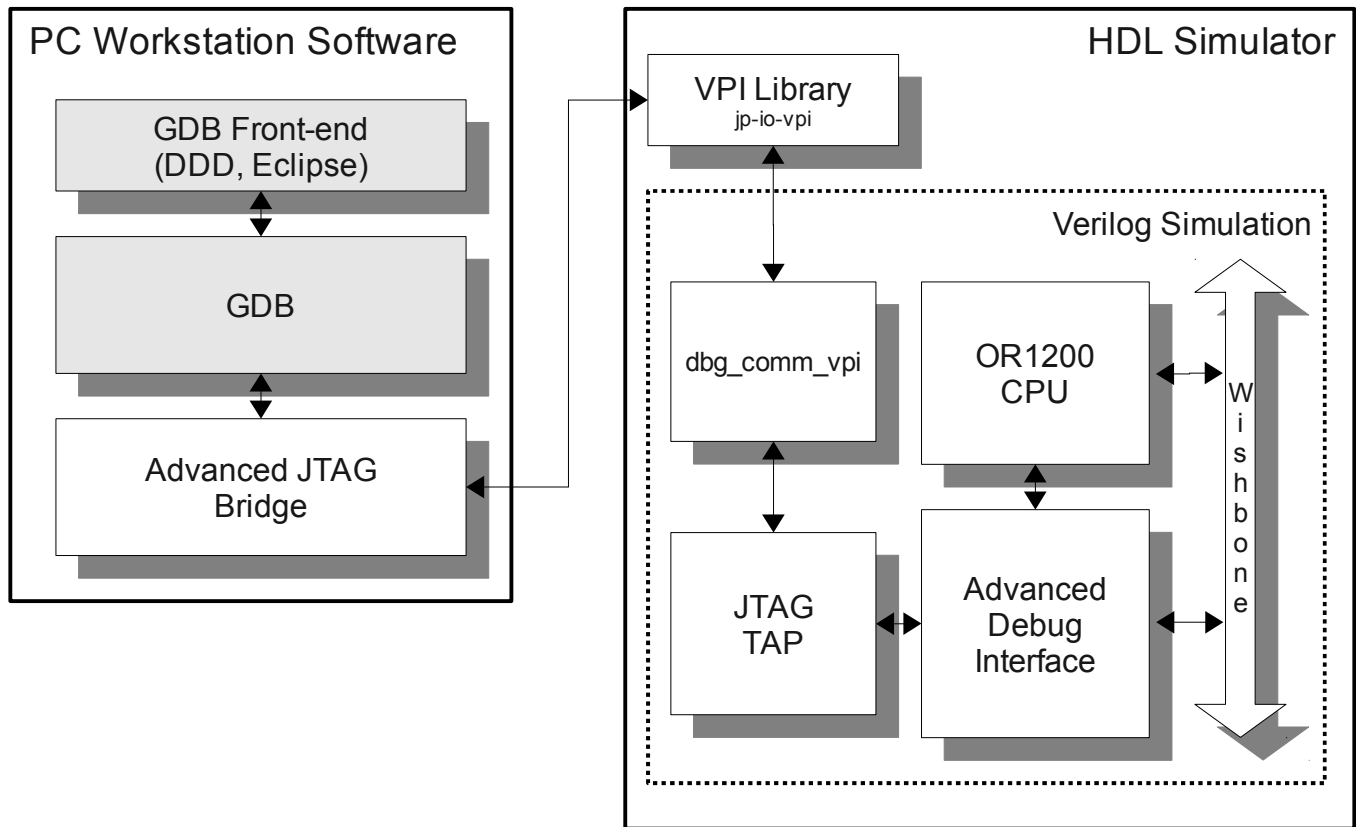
PC Workstation Software

GDB Front-end
(DDD, Eclipse)

GDB

Advanced JTAG
Bridge

HDL Simulator

VPI Library
jp-io-vpi

Verilog Simulation

dbg_comm_vpi

OR1200
CPU

W
i
s
h
b
o
n
e

JTAG
TAP

Advanced
Debug
Interface